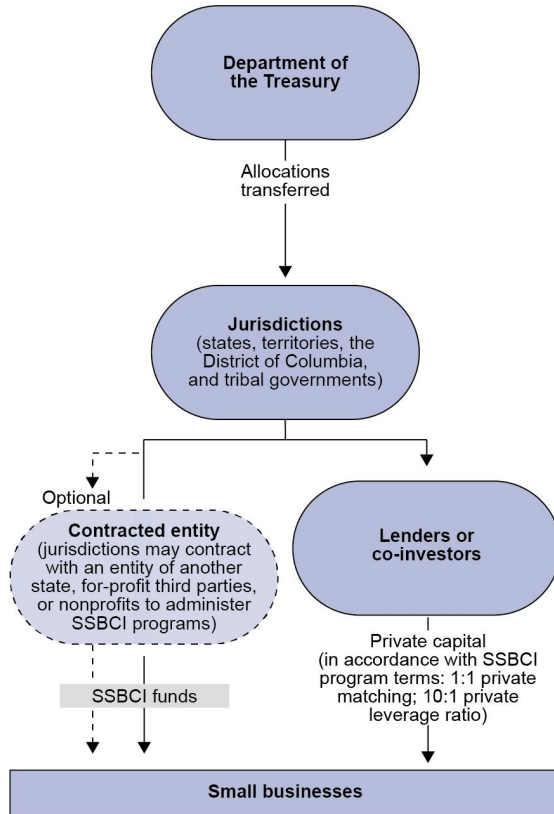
Department of the Treasury

Allocations transferred

Jurisdictions
(states, territories, the District of Columbia, and tribal governments)

Optional

Contracted entity
(jurisdictions may contract with an entity of another state, for-profit third parties, or nonprofits to administer SSBCI programs)

Lenders or co-investors

SSBCI funds

Private capital
(in accordance with SSBCI program terms: 1:1 private matching; 10:1 private leverage ratio)

Small businesses